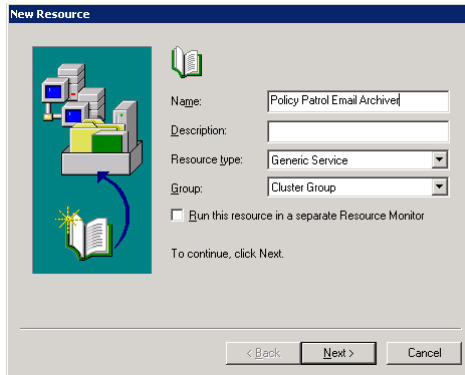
New Resource

Name: Policy Patrol Email Archiver

Description:

Resource type: Generic Service

Group: Cluster Group

Run this resource in a separate Resource Monitor

To continue, click Next.

< Back Next > Cancel